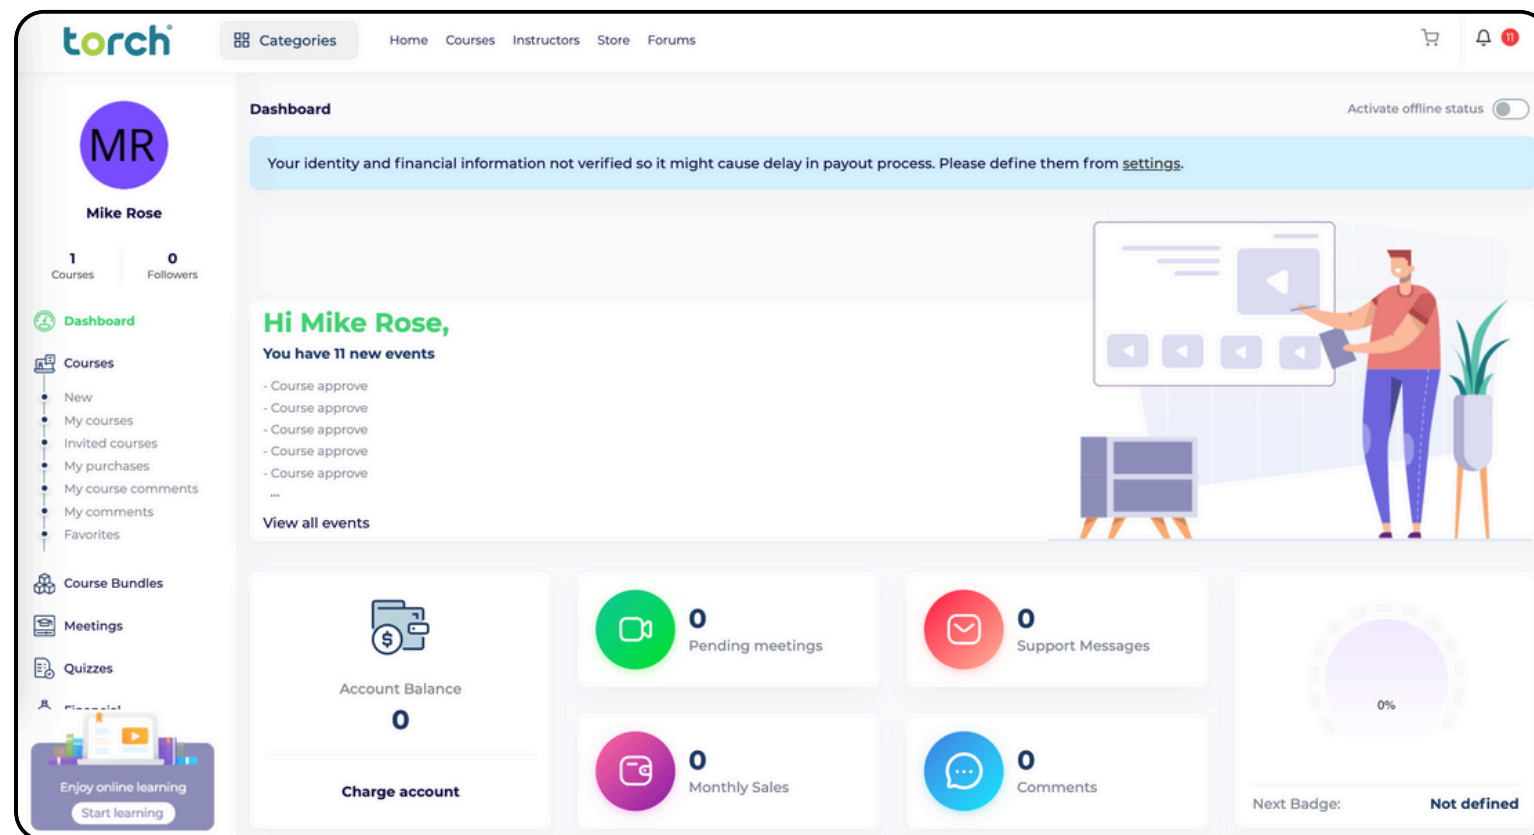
torch

Categories

Home Courses Instructors Store Forums

11

MR

Mike Rose

1
Courses

0
Followers

Dashboard

Courses

New
My courses
Invited courses
My purchases
My course comments
My comments
Favorites

Course Bundles

Meetings

Quizzes

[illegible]

Enjoy online learning

Start learning

Dashboard

Activate offline status

Your identity and financial information not verified so it might cause delay in payout process. Please define them from settings.

Hi Mike Rose,

You have 11 new events

- Course approve
- Course approve
- Course approve
- Course approve
- Course approve
...

View all events

Account Balance

0

Charge account

0
Pending meetings

0
Support Messages

0
Monthly Sales

0
Comments

0%

Next Badge: Not defined